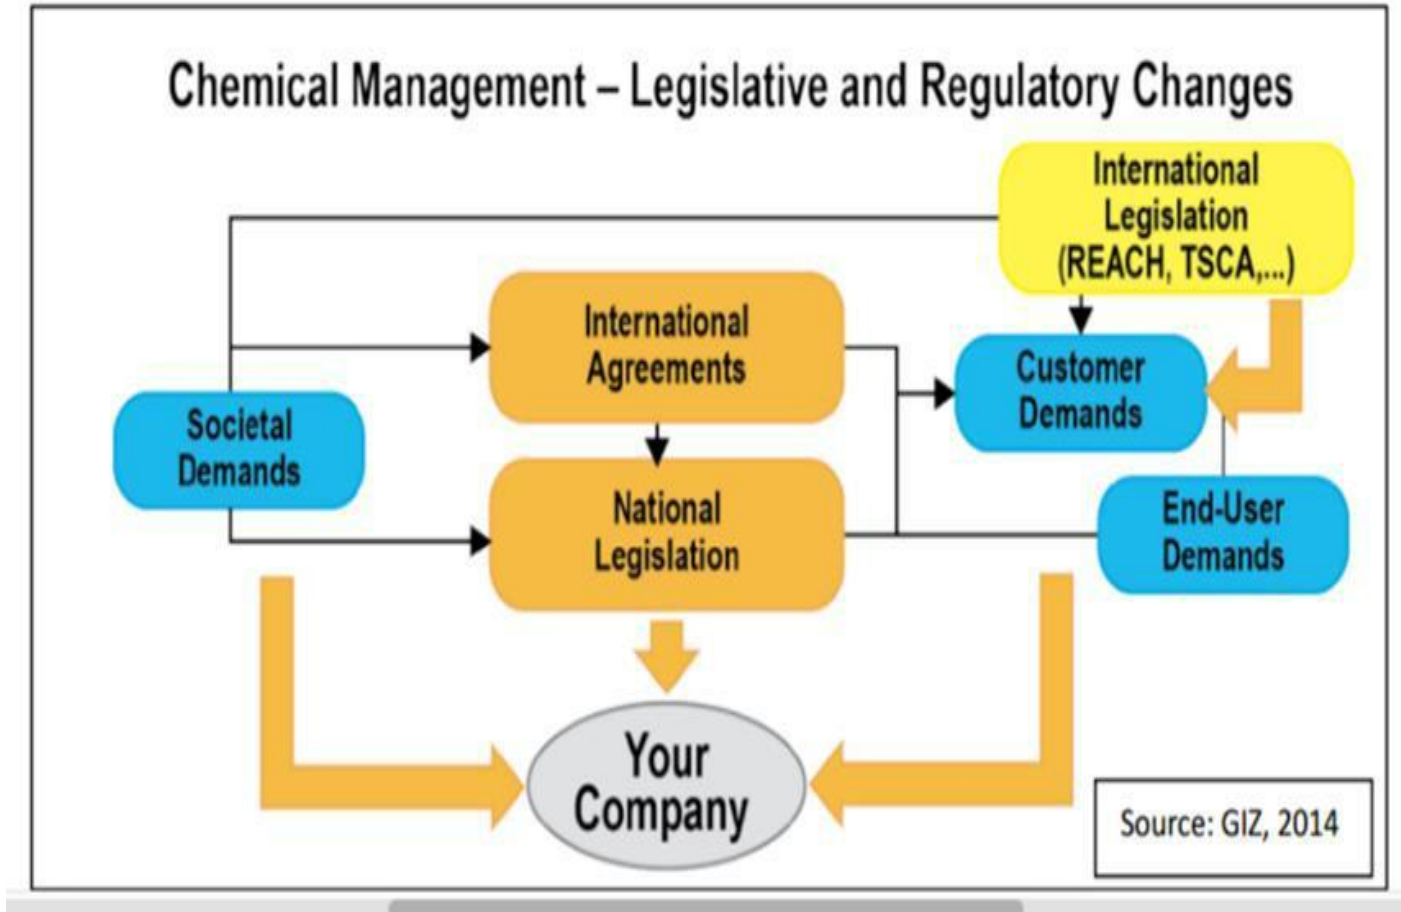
Chemical Management – Legislative and Regulatory Changes

International Legislation (REACH, TSCA,...)

International Agreements

Customer Demands

Societal Demands

National Legislation

End-User Demands

Your Company

Source: GIZ, 2014